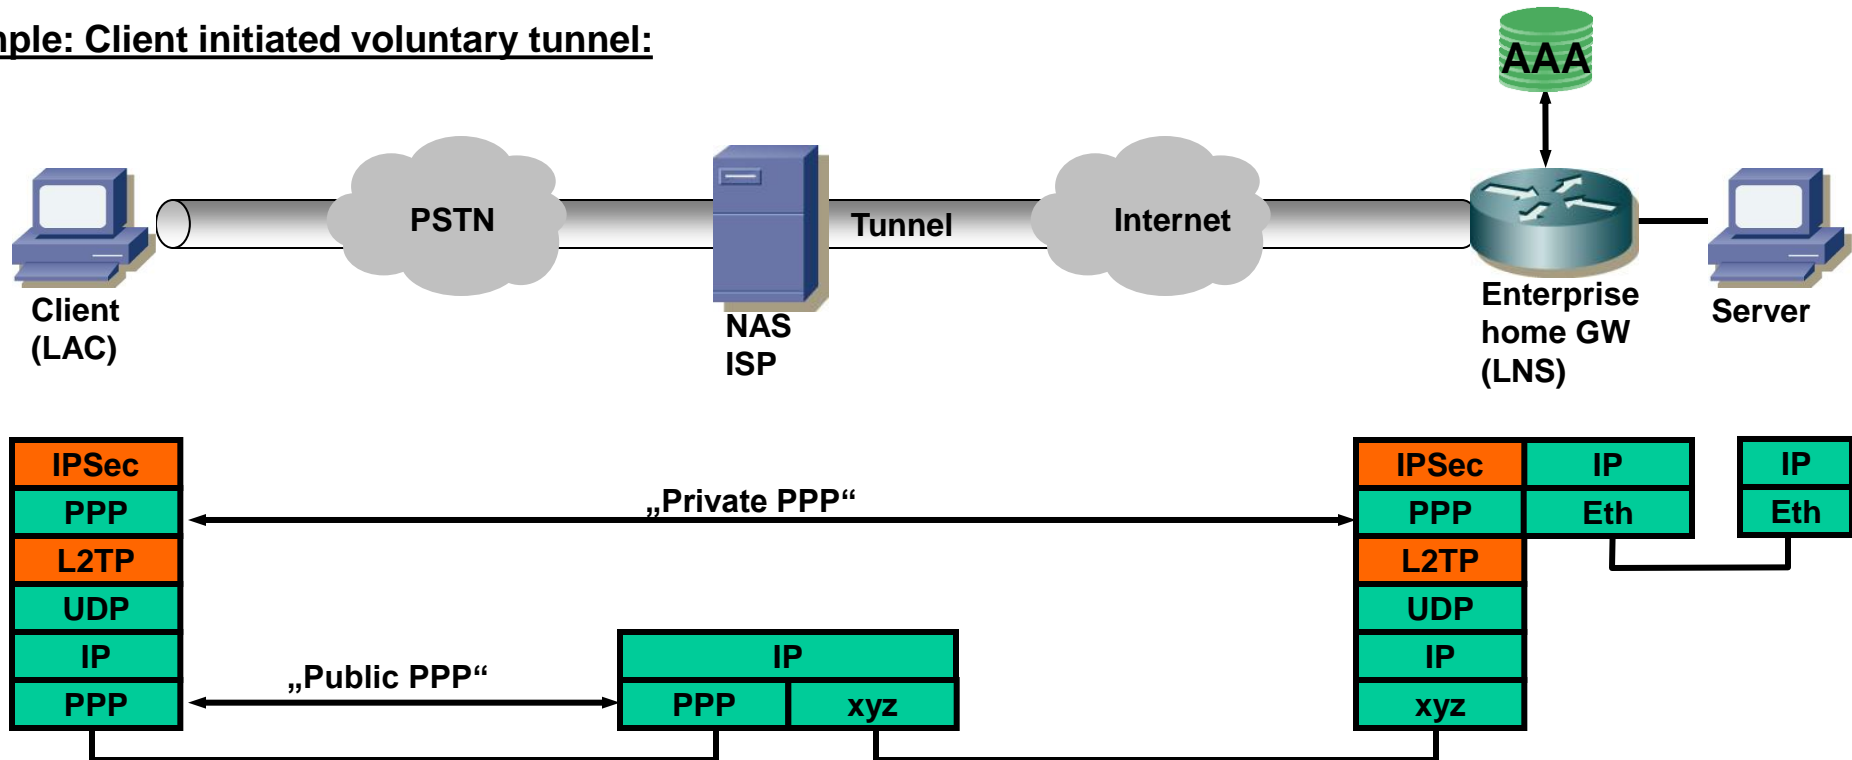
nple: Client initiated voluntary tunnel:

AAA

PSTN

Tunnel

Internet

Client (LAC)

NAS ISP

Enterprise home GW (LNS)

Server

IPSec
PPP
L2TP
UDP
IP
PPP

„Private PPP“

„Public PPP“

IP
PPP xyz

IPSec IP
PPP Eth
L2TP
UDP
IP
xyz

IP
Eth